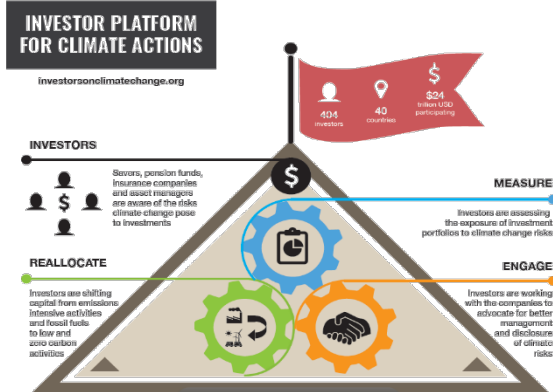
INVESTOR PLATFORM FOR CLIMATE ACTIONS

investorsonclimatechange.org

404 investors

40 countries

$24 trillion USD participating

INVESTORS

Savers, pension funds, insurance companies and asset managers are aware of the risks climate change pose to investments

MEASURE

Investors are assessing the exposure of investment portfolios to climate change risks

REALLOCATE

Investors are shifting capital from emissions intensive activities and fossil fuels to low and zero carbon activities

ENGAGE

Investors are working with the companies to advocate for better management and disclosure of climate risks